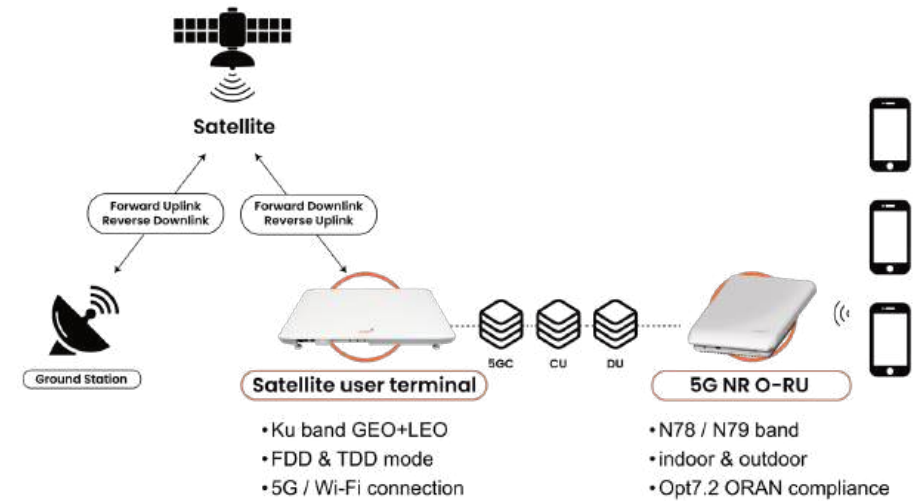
Satellite

Forward Uplink
Reverse Downlink

Forward Downlink
Reverse Uplink

Ground Station

5GC

CU

DU

Satellite user terminal

5G NR O-RU

• Ku band GEO+LEO
• FDD & TDD mode
• 5G / Wi-Fi connection

• N78 / N79 band
• indoor & outdoor
• Opt7.2 ORAN compliance